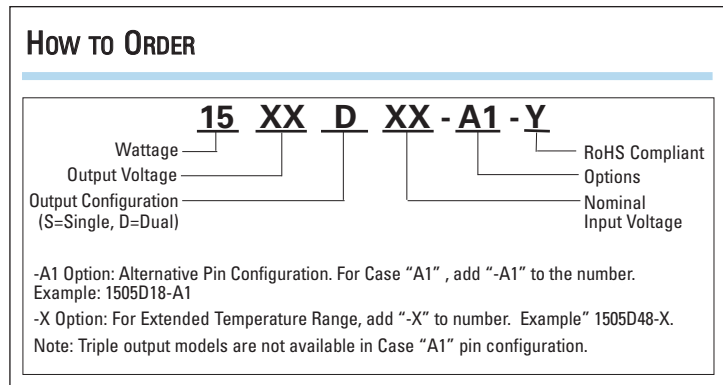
HOW TO ORDER

15 XX D XX - A1 - Y

Wattage
Output Voltage
Output Configuration (S=Single, D=Dual)
RoHS Compliant
Options
Nominal Input Voltage

-A1 Option: Alternative Pin Configuration. For Case "A1" , add "-A1" to the number. Example: 1505D18-A1

-X Option: For Extended Temperature Range, add "-X" to number. Example" 1505D48-X.

Note: Triple output models are not available in Case "A1" pin configuration.